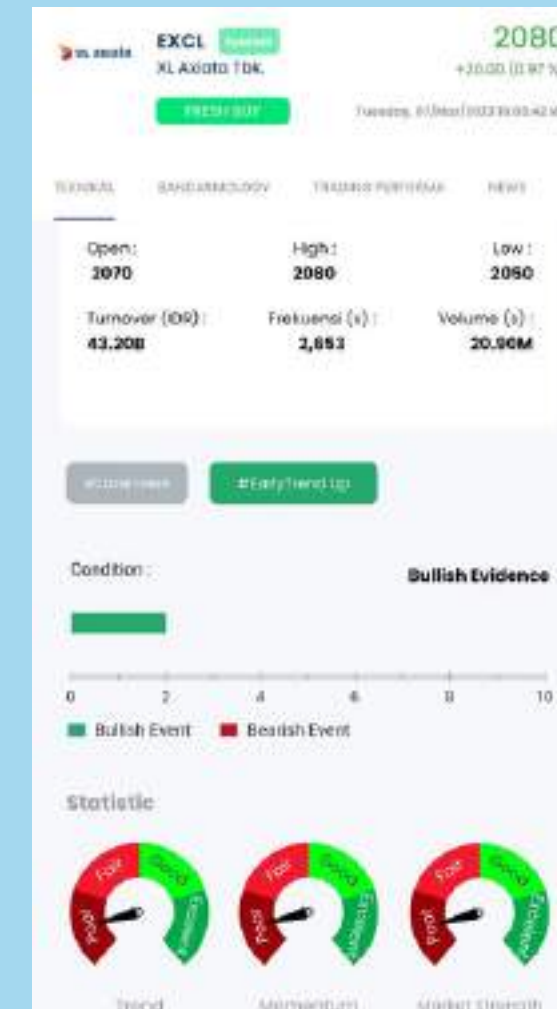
XL axiata

EXCL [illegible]

XL Axiata Tbk.

2080

+20.00 (0.97%)

FRESH BUY

Tuesday, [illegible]

TECHNICAL BANDARMOLOGY TRADING PERFORMA NEWS

Open: 2070

High: 2080

Low: 2050

Turnover (IDR): 43.20B

Frekuensi (x): 2,853

Volume (x): 20.90M

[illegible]

#EarlyTrend Up

Condition:

Bullish Evidence

0 2 4 6 8 10

Bullish Event

Bearish Event

Statistic

Poor Fair Good Excellent

Poor Fair Good Excellent

Poor Fair Good Excellent

Trend

Momentum

Market Strength